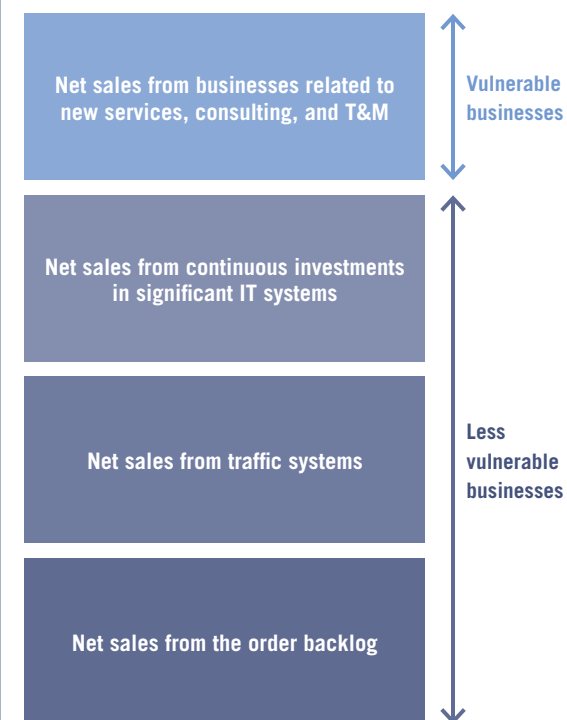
Net sales from businesses related to new services, consulting, and T&M

Vulnerable businesses

Net sales from continuous investments in significant IT systems

Net sales from traffic systems

Less vulnerable businesses

Net sales from the order backlog